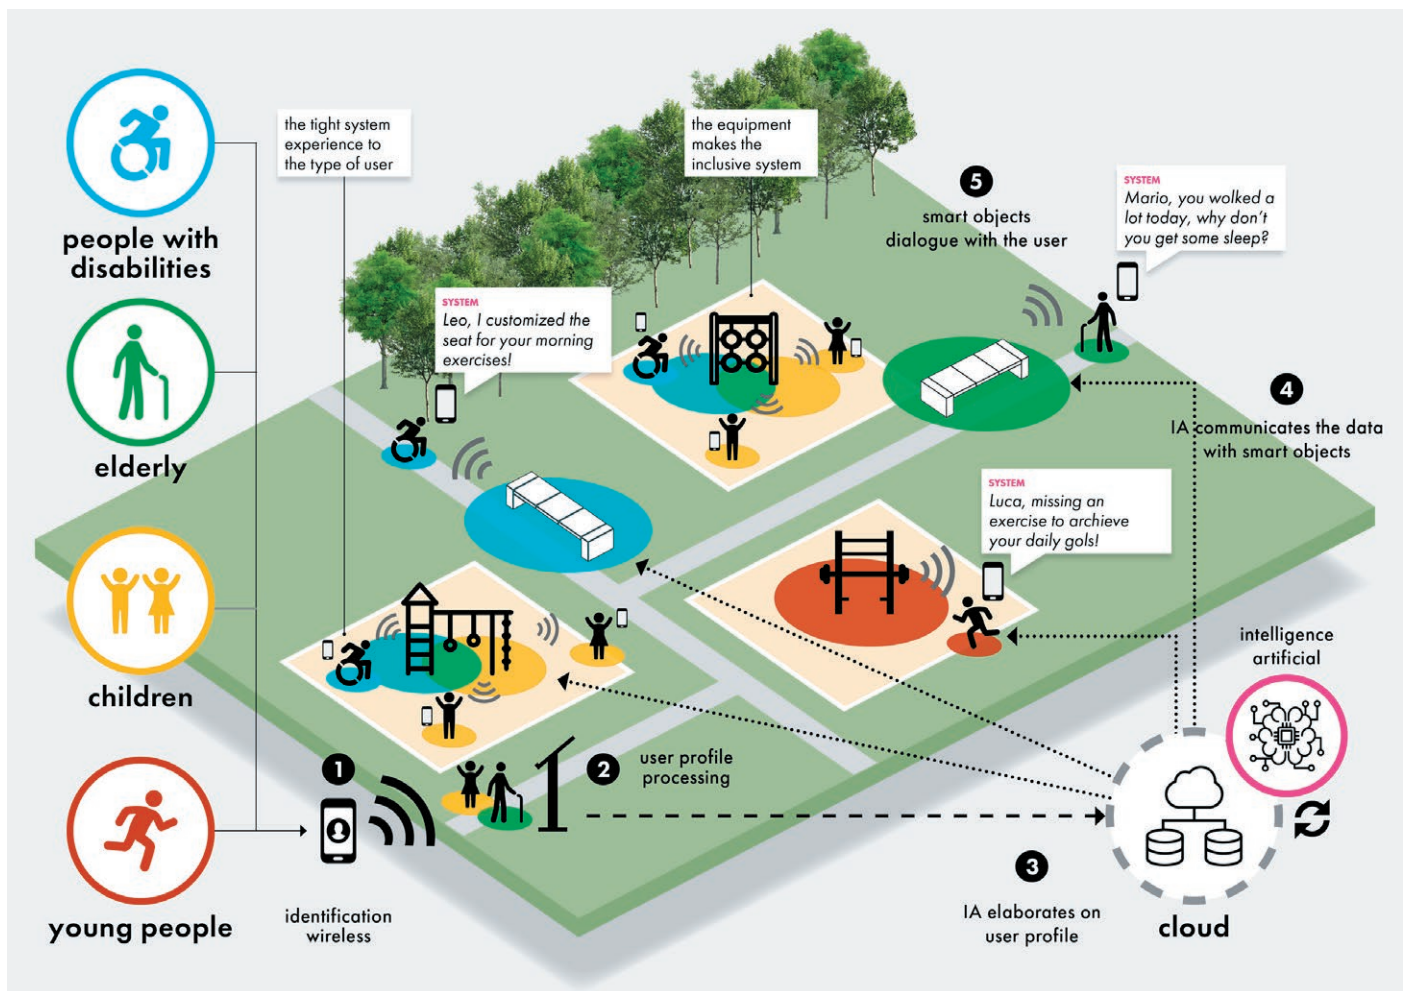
people with disabilities

elderly

children

young people

the tight system experience to the type of user

the equipment makes the inclusive system

5
smart objects dialogue with the user

SYSTEM
Mario, you wolked a lot today, why don't you get some sleep?

SYSTEM
Leo, I customized the seat for your morning exercises!

4
IA communicates the data with smart objects

SYSTEM
Luca, missing an exercise to archieve your daily gols!

intelligence artificial

1
identification wireless

2
user profile processing

3
IA elaborates on user profile

cloud